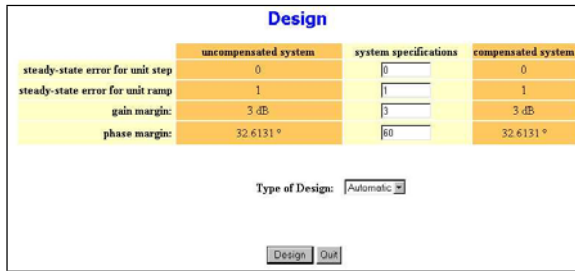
Design

| | uncompensated system | system specifications | compensated system |
|---|---|---|---|
| steady-state error for unit step | 0 | 0 | 0 |
| steady-state error for unit ramp | 1 | 1 | 1 |
| gain margin: | 3 dB | 3 | 3 dB |
| phase margin: | 32.6131 ° | 60 | 32.6131 ° |

Type of Design: Automatic

Design Quit